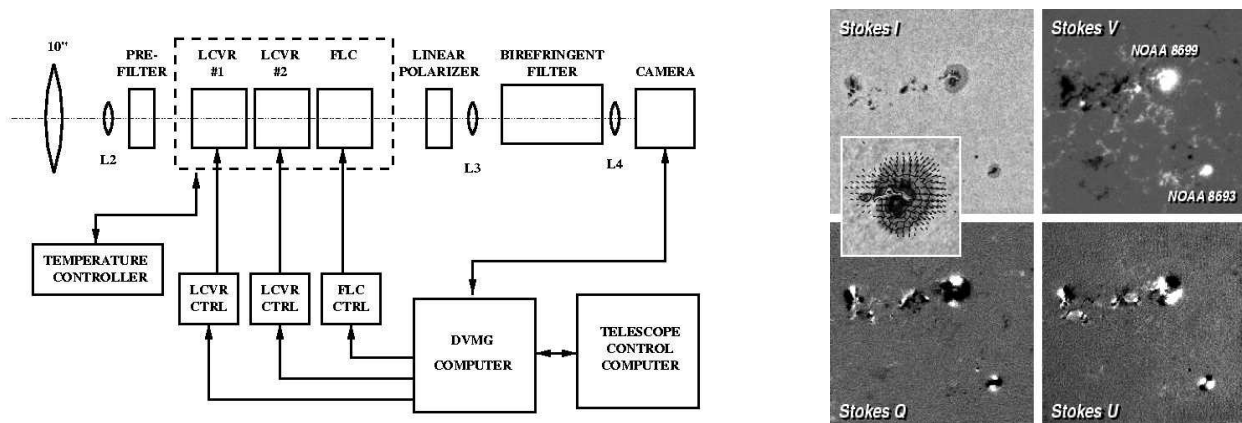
10"

L2

PRE-FILTER

LCVR #1

LCVR #2

FLC

LINEAR POLARIZER

L3

BIREFRINGENT FILTER

L4

CAMERA

TEMPERATURE CONTROLLER

LCVR CTRL

LCVR CTRL

FLC CTRL

DVMG COMPUTER

TELESCOPE CONTROL COMPUTER

Stokes I

Stokes V

NOAA 8699

NOAA 8693

Stokes Q

Stokes U